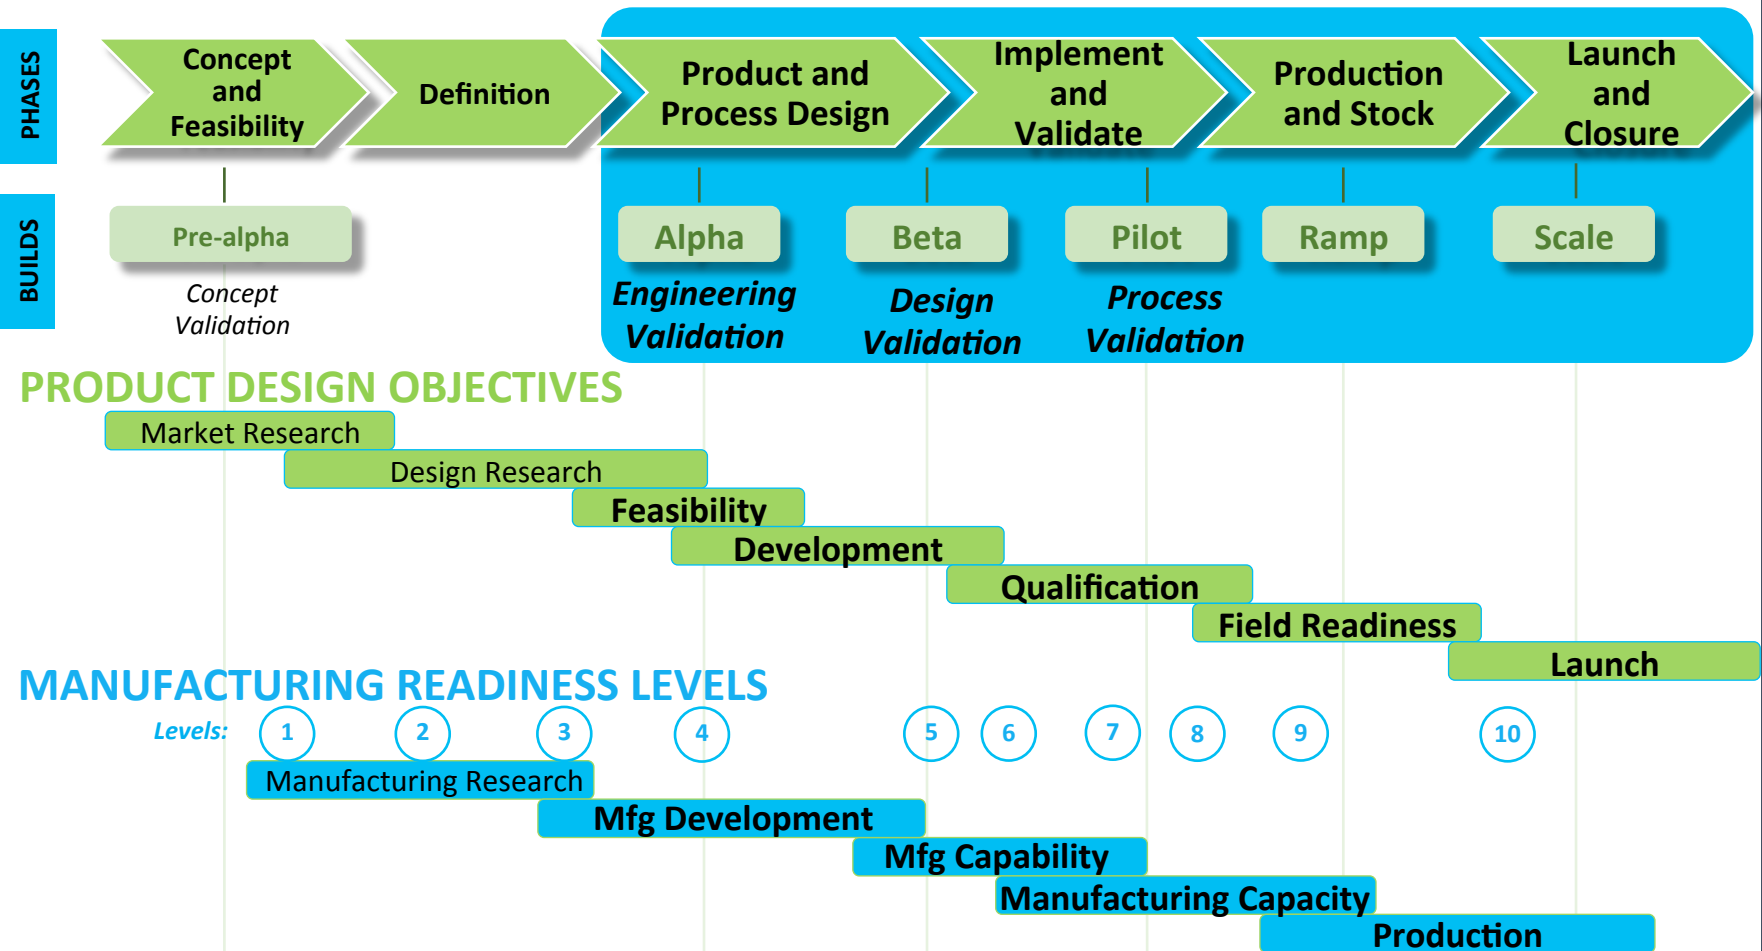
PHASES

Concept and Feasibility

Definition

Product and Process Design

Implement and Validate

Production and Stock

Launch and Closure

BUILDS

Pre-alpha

Concept Validation

Alpha

Engineering Validation

Beta

Design Validation

Pilot

Process Validation

Ramp

Scale

PRODUCT DESIGN OBJECTIVES

Market Research

Design Research

Feasibility

Development

Qualification

Field Readiness

Launch

MANUFACTURING READINESS LEVELS

Levels: 1 2 3 4 5 6 7 8 9 10

Manufacturing Research

Mfg Development

Mfg Capability

Manufacturing Capacity

Production